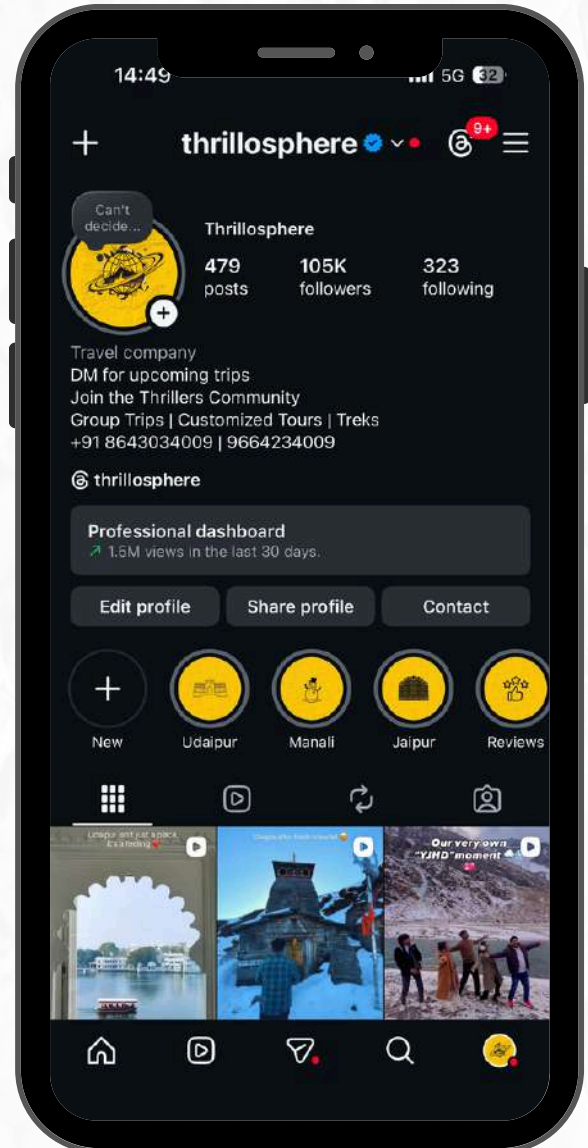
14:49
5G 32

+ thrillosphere

9+

Can't decide...

Thrillosphere

479 posts
105K followers
323 following

Travel company
DM for upcoming trips
Join the Thrillers Community
Group Trips | Customized Tours | Treks
+91 8643034009 | 9664234009

thrillosphere

Professional dashboard
1.5M views in the last 30 days.

Edit profile
Share profile
Contact

New
Udaipur
Manali
Jaipur
Reviews

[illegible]

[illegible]

Our very own "YJHD" moment